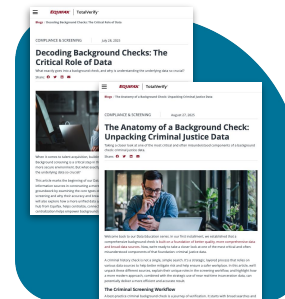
EQUIFAX | TotalVerify

Blogs / Decoding Background Checks: The Critical Role of Data

COMPLIANCE & SCREENING

Decoding Background Checks: The Critical Role of Data

What exactly goes into a background check, and why is understanding the underlying data so crucial?

EQUIFAX | TotalVerify

Blogs / The Anatomy of a Background Check: Unpacking Criminal Justice Data

COMPLIANCE & SCREENING

August 27, 2025

The Anatomy of a Background Check: Unpacking Criminal Justice Data

Taking a closer look at one of the most critical and often misunderstood components of a background check: criminal justice data.

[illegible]

The Criminal Screening Workflow

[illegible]